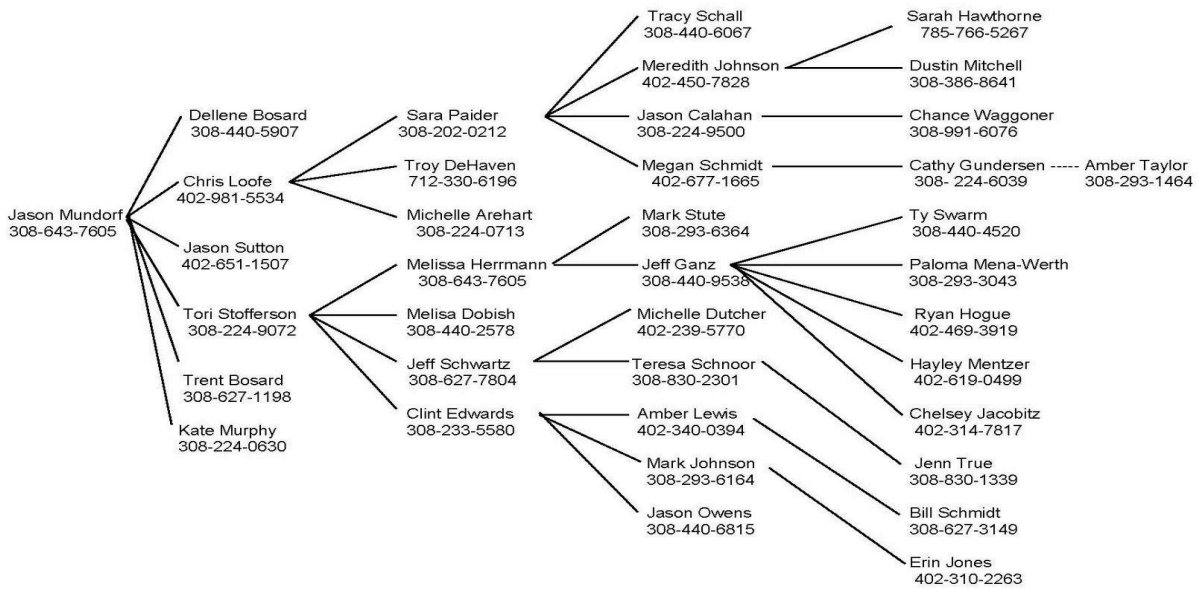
Jason Mundorf
308-643-7605

Dellene Bosard
308-440-5907

Chris Loofe
402-981-5534

Jason Sutton
402-651-1507

Tori Stofferson
308-224-9072

Trent Bosard
308-627-1198

Kate Murphy
308-224-0630

Sara Paider
308-202-0212

Troy DeHaven
712-330-6196

Michelle Arehart
308-224-0713

Melissa Herrmann
308-643-7605

Melisa Dobish
308-440-2578

Jeff Schwartz
308-627-7804

Clint Edwards
308-233-5580

Tracy Schall
308-440-6067

Meredith Johnson
402-450-7828

Jason Calahan
308-224-9500

Megan Schmidt
402-677-1665

Mark Stute
308-293-6364

Jeff Ganz
308-440-9538

Michelle Dutcher
402-239-5770

Teresa Schnoor
308-830-2301

Amber Lewis
402-340-0394

Mark Johnson
308-293-6164

Jason Owens
308-440-6815

Sarah Hawthorne
785-766-5267

Dustin Mitchell
308-386-8641

Chance Waggoner
308-991-6076

Cathy Gundersen ----- Amber Taylor
308- 224-6039 308-293-1464

Ty Swarm
308-440-4520

Paloma Mena-Werth
308-293-3043

Ryan Hogue
402-469-3919

Hayley Mentzer
402-619-0499

Chelsey Jacobitz
402-314-7817

Jenn True
308-830-1339

Bill Schmidt
308-627-3149

Erin Jones
402-310-2263